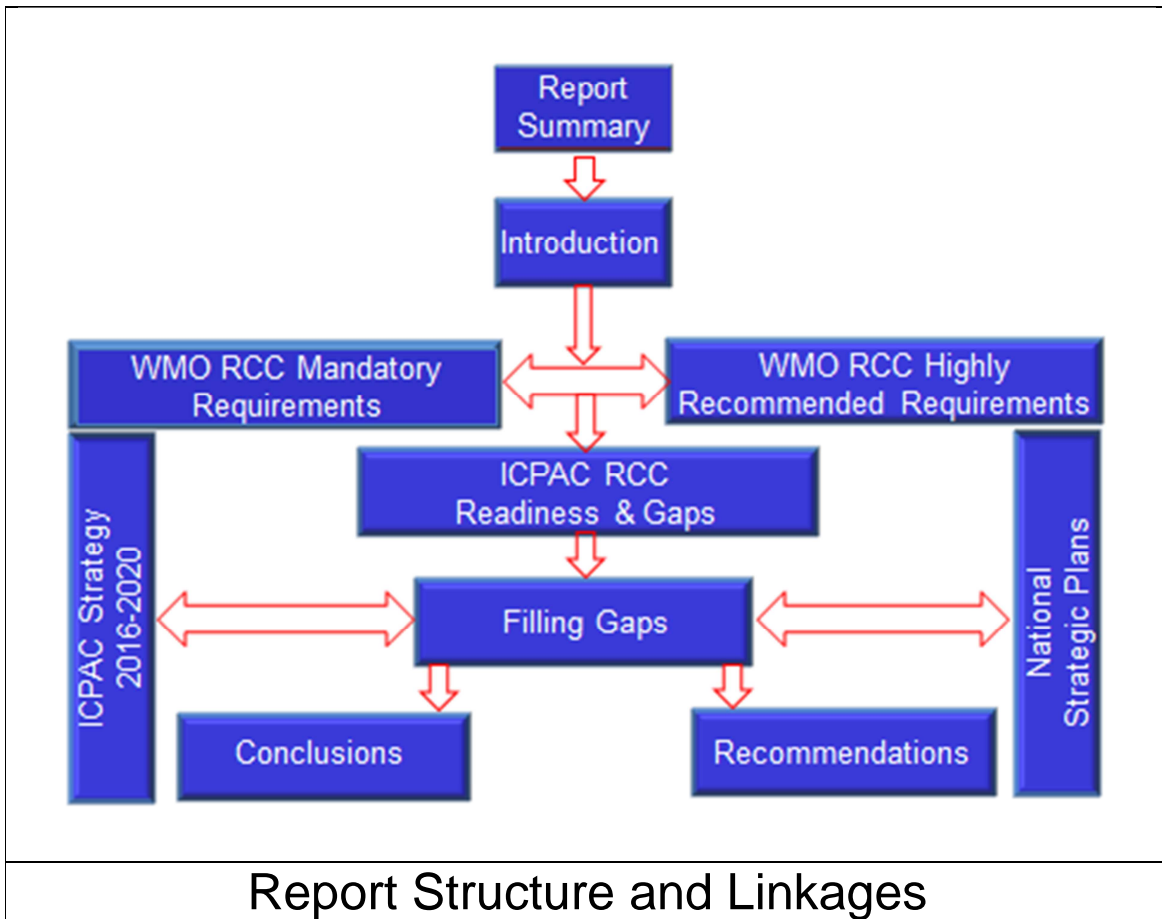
Report Summary

Introduction

WMO RCC Mandatory Requirements

WMO RCC Highly Recommended Requirements

ICPAC Strategy 2016-2020

ICPAC RCC Readiness & Gaps

National Strategic Plans

Filling Gaps

Conclusions

Recommendations

Report Structure and Linkages